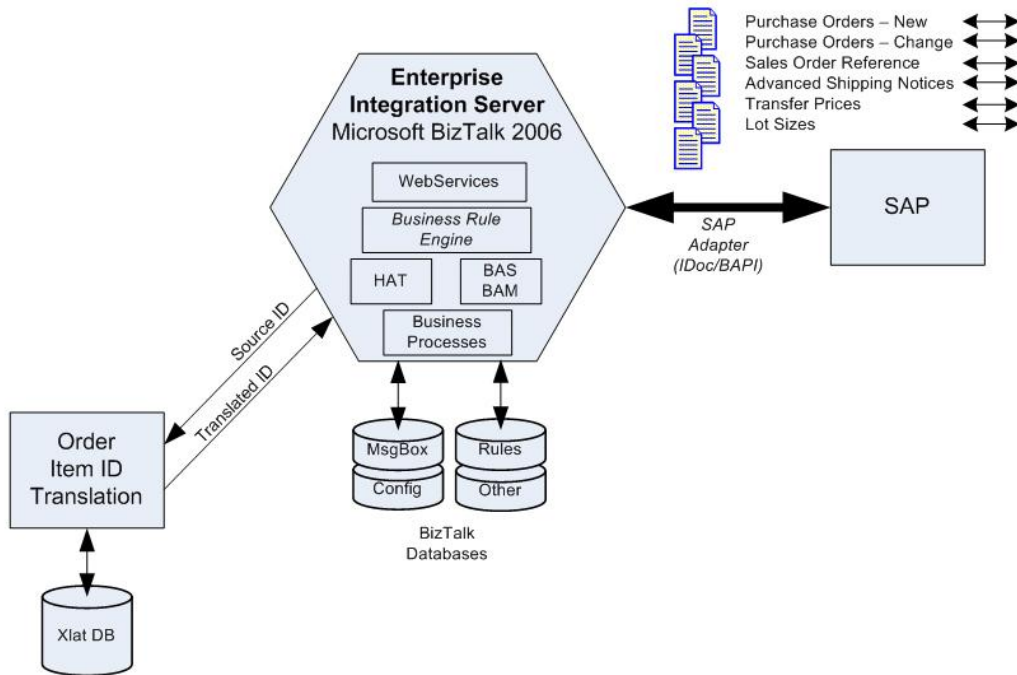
Purchase Orders – New
Purchase Orders – Change
Sales Order Reference
Advanced Shipping Notices
Transfer Prices
Lot Sizes

Enterprise Integration Server
Microsoft BizTalk 2006

WebServices

Business Rule Engine

HAT

BAS BAM

Business Processes

SAP

SAP Adapter (IDoc/BAPI)

Source ID

Translated ID

Order Item ID Translation

MsgBox

Config

Rules

Other

BizTalk Databases

Xlat DB